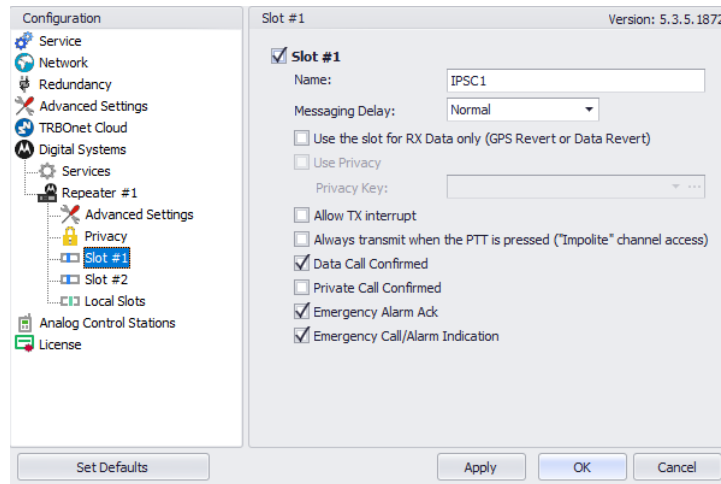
Configuration

Service
Network
Redundancy
Advanced Settings
TRBOnet Cloud
Digital Systems
Services
Repeater #1
Advanced Settings
Privacy
Slot #1
Slot #2
Local Slots
Analog Control Stations
License

Slot #1

Version: 5.3.5.1872

Slot #1

Name: IPSC1

Messaging Delay: Normal

Use the slot for RX Data only (GPS Revert or Data Revert)

Use Privacy

Privacy Key:

Allow TX interrupt

Always transmit when the PTT is pressed ("Impolite" channel access)

Data Call Confirmed

Private Call Confirmed

Emergency Alarm Ack

Emergency Call/Alarm Indication

Set Defaults

Apply

OK

Cancel